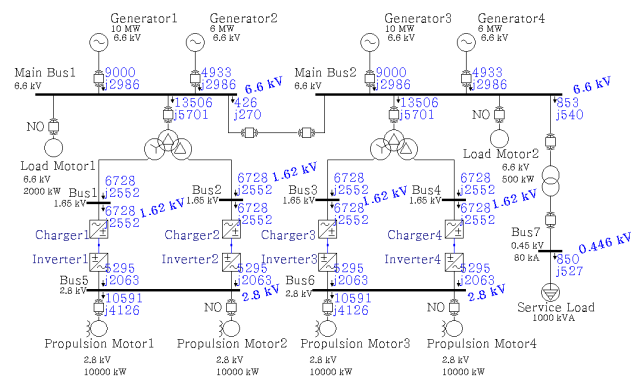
Generator1
10 MW
6.6 kV

Generator2
6 MW
6.6 kV

Generator3
10 MW
6.6 kV

Generator4
6 MW
6.6 kV

Main Bus1
6.6 kV
9000
j2986
4933
j2986
6.6 kV
13506
j5701
426
j270

Main Bus2
6.6 kV
9000
j2986
4933
j2986
6.6 kV
13506
j5701
853
j540

NO
NO

Load Motor1
6.6 kV
2000 kW

Load Motor2
6.6 kV
500 kW

6728
j2552
6728
j2552
1.62 kV
6728
j2552
6728
j2552
1.62 kV

Bus1
1.65 kV
6728
j2552
1.62 kV
Bus2
1.65 kV
6728
j2552
Bus3
1.65 kV
6728
j2552
1.62 kV
Bus4
1.65 kV
6728
j2552
1.62 kV

Charger1
Charger2
Charger3
Charger4

Inverter1
5295
j2063
Inverter2
5295
j2063
Inverter3
5295
j2063
Inverter4
5295
j2063

Bus7
0.45 kV
80 kA
850
j527
0.446 kV

Bus5
2.8 kV
10591
j4126
2.8 kV
Bus6
2.8 kV
10591
j4126
2.8 kV

NO
NO

Service Load
1000 kVA

Propulsion Motor1
2.8 kV
10000 kW

Propulsion Motor2
2.8 kV
10000 kW

Propulsion Motor3
2.8 kV
10000 kW

Propulsion Motor4
2.8 kV
10000 kW